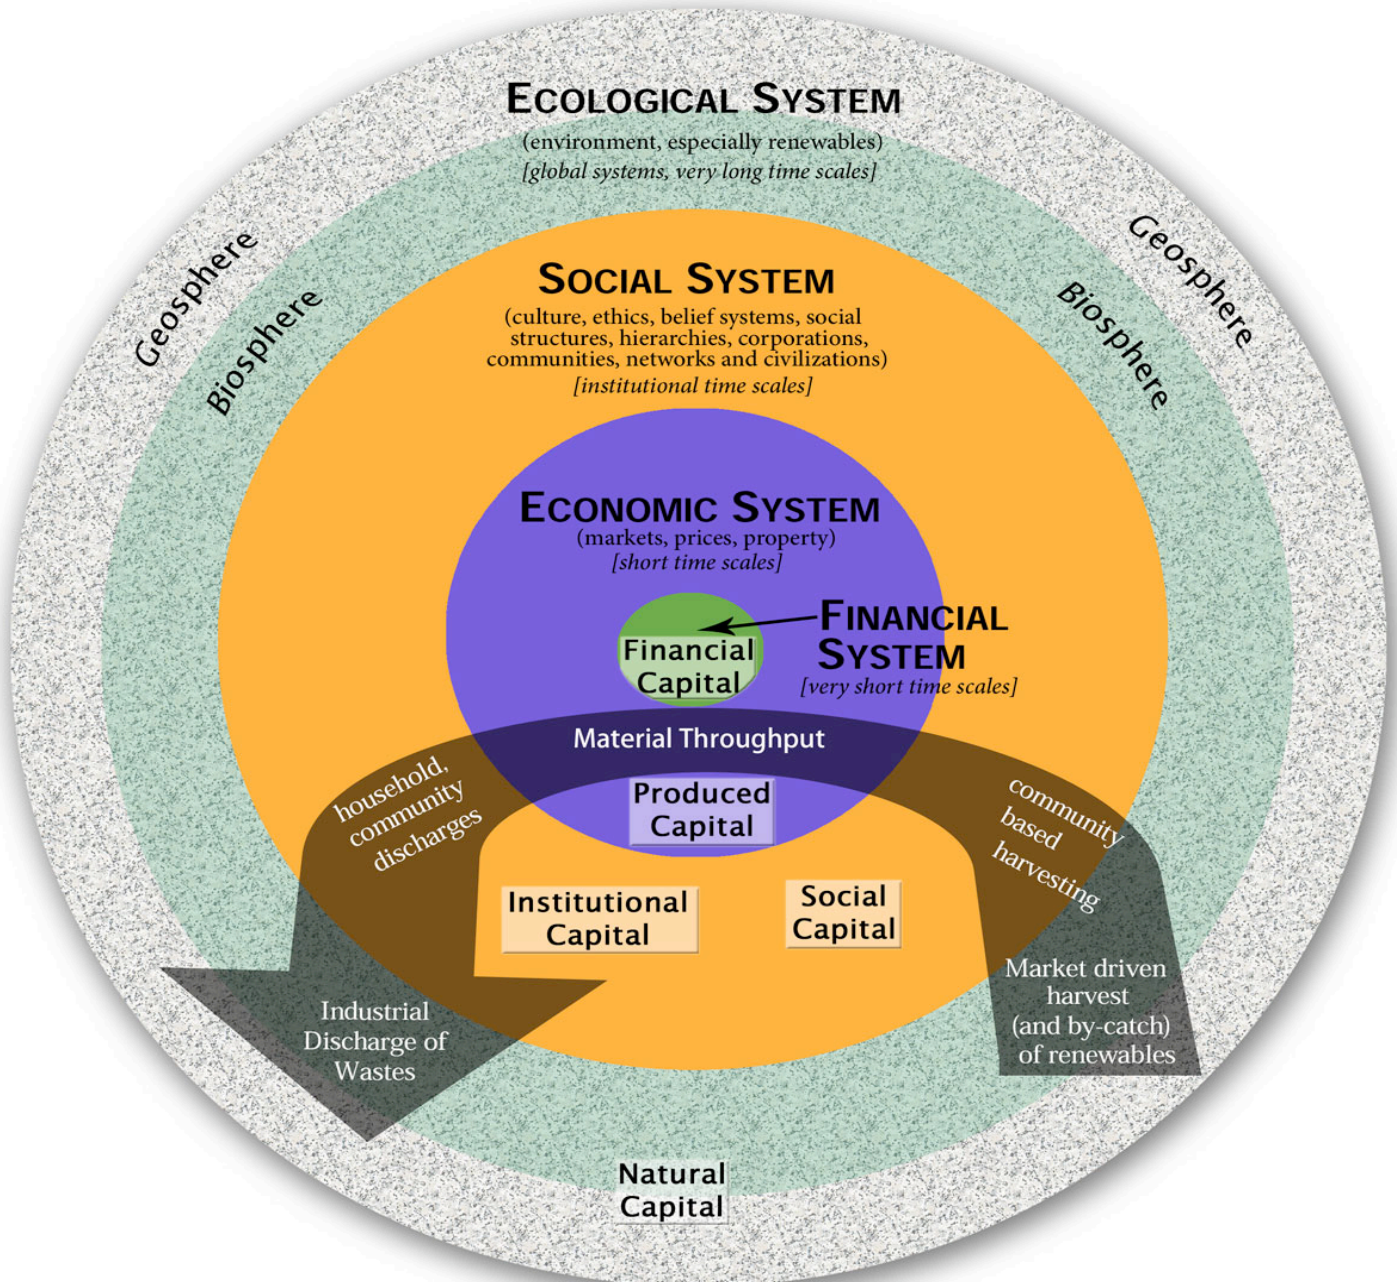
ECOLOGICAL SYSTEM
(environment, especially renewables)
[global systems, very long time scales]

Geosphere
Biosphere
Geosphere
Biosphere

SOCIAL SYSTEM
(culture, ethics, belief systems, social structures, hierarchies, corporations, communities, networks and civilizations)
[institutional time scales]

ECONOMIC SYSTEM
(markets, prices, property)
[short time scales]

Financial Capital

FINANCIAL SYSTEM
[very short time scales]

Material Throughput

household, community discharges

Produced Capital

community based harvesting

Institutional Capital

Social Capital

Market driven harvest (and by-catch) of renewables

Industrial Discharge of Wastes

Natural Capital